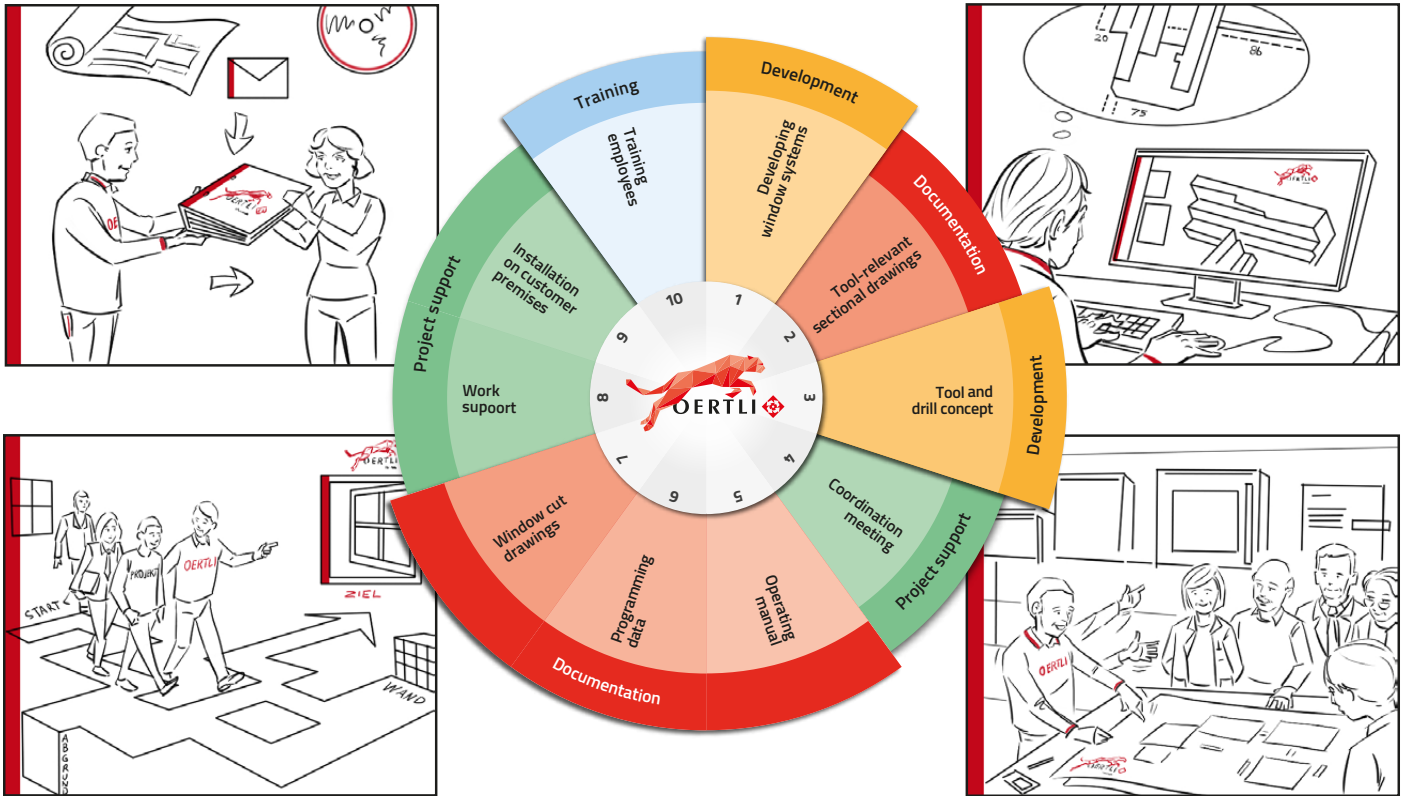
Training
Training employees
Development
Developing window systems
Documentation
Tool-relevant sectional drawings
Development
Tool and drill concept
Project support
Coordination meeting
Documentation
Operating manual
Programming data
Window cut drawings
Project support
Work supoort
Installation on customer premises
10
1
2
3
4
5
6
7
8
9
OERTLI
OERTLI
OERTLI
START
ZIEL
PROJEKT
OERTLI
WAND
ABGRUND
OERTLI
OERTLI
OERTLI
20
86
75